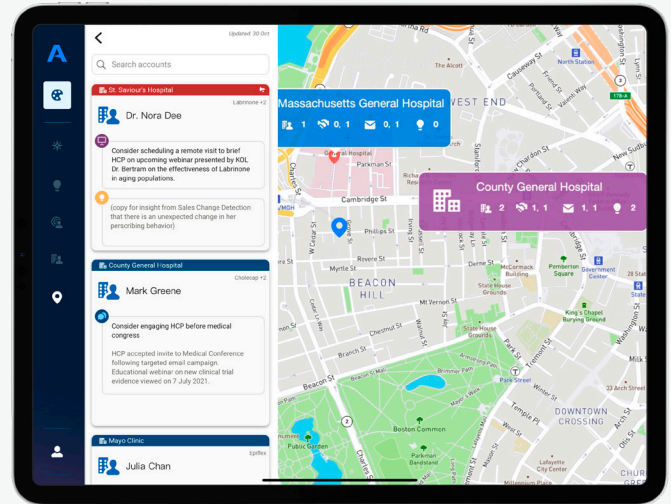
A

Updated 30 Oct

Search accounts

St. Saviour's Hospital

Labrinone +2

Dr. Nora Dee

Consider scheduling a remote visit to brief HCP on upcoming webinar presented by KOL Dr. Bertram on the effectiveness of Labrinone in aging populations.

(copy for insight from Sales Change Detection that there is an unexpected change in her perscribing behavior)

County General Hospital

Cholecap +2

Mark Greene

Consider engaging HCP before medical congress

HCP accepted invite to Medical Conference following targeted email campaign. Educational webinar on new clinical trial evidence viewed on 7 July 2021.

Mayo Clinic

Epiflex

Julia Chan

Massachusetts General Hospital

1 0, 1 0, 1 0

County General Hospital

2 1, 1 1, 1 2

WEST END

North Station

Causeway St

Merrimac St

Cambridge St

Parkman St

Phillips St

Revere St

Myrtle St

BEACON HILL

Mt Vernon St

Chestnut St

Branch St

Beacon St

Charles St

Boston Common

Public Garden

Park Street

Tremont St

Pemberton Square

Government Center

State House

King's Chapel Burying Ground

DOWNTOWN CROSSING

Temple Pl

Winter St

Lafayette

Bandstand

Joy St

Irving St

Grove St

New Sudbury St

School St

State Street

McCormack Building

Hancock St

Bowdoin St

Somerset St

Congress St

Court St

Hanover St

Washington St

Staniford St

Blossom St

Fruit St

Cambridge St

Charles St

Parkman Bandstand

Beaver St

Ashburton Pl

West St

Avery St

Marathon

Bosworth St

North Grove St

Lowell St